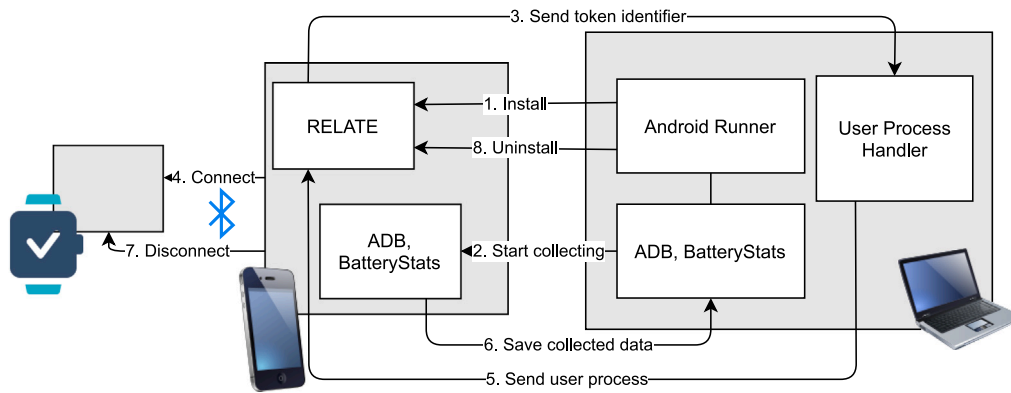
3. Send token identifier

RELATE

1. Install

8. Uninstall

Android Runner

User Process Handler

4. Connect

7. Disconnect

ADB, BatteryStats

2. Start collecting

ADB, BatteryStats

6. Save collected data

5. Send user process